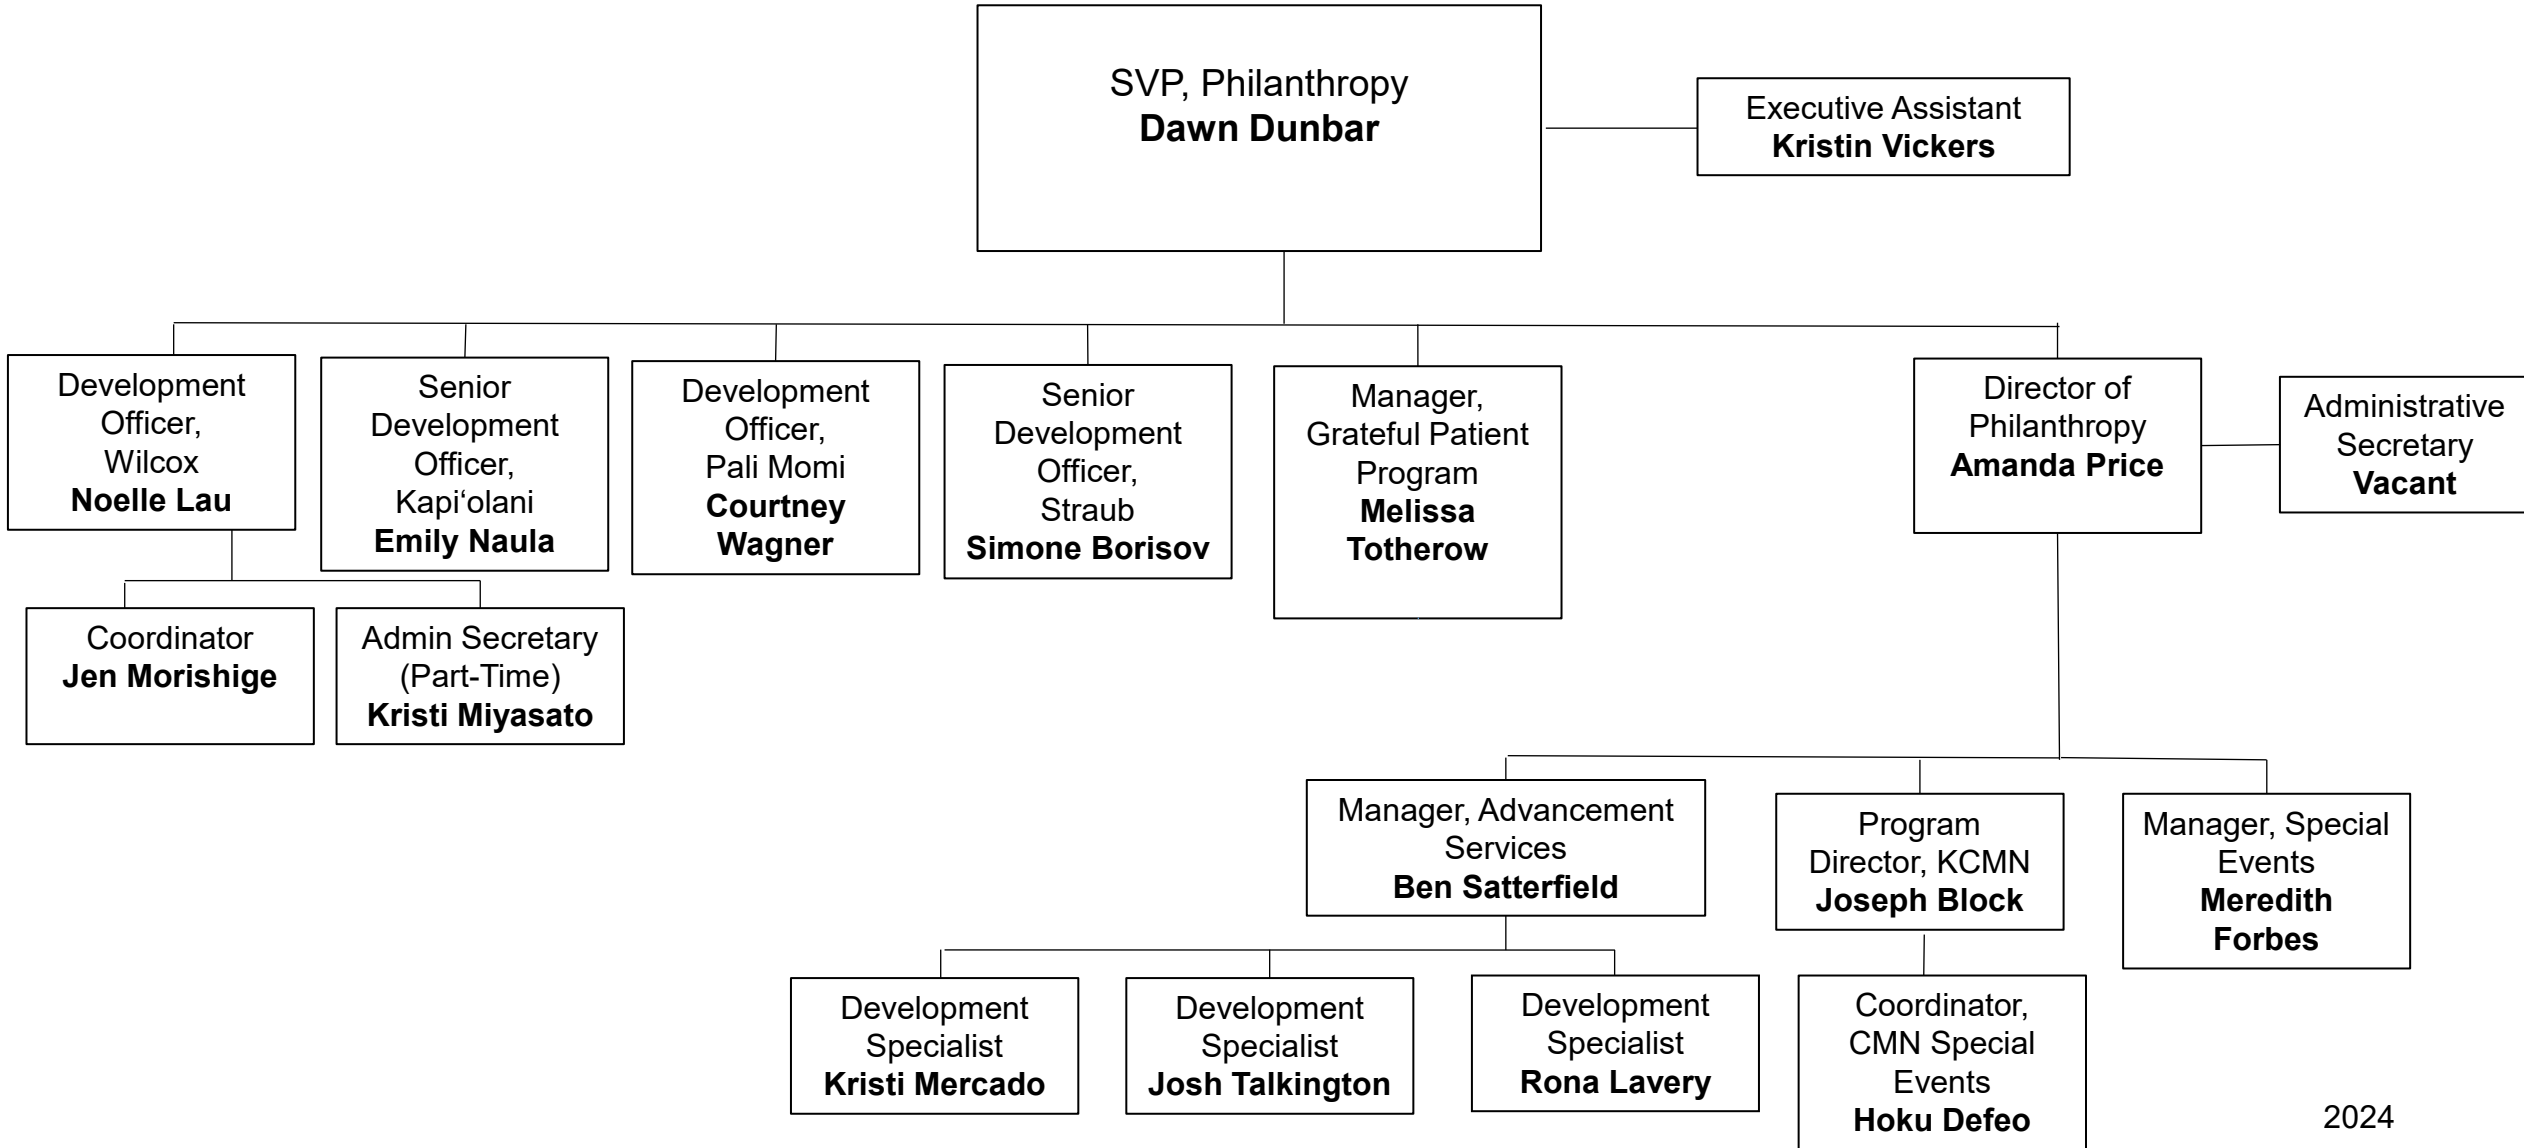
SVP, Philanthropy
**Dawn Dunbar**

Executive Assistant
**Kristin Vickers**

Development Officer, Wilcox
**Noelle Lau**

Senior Development Officer, Kapi‘olani
**Emily Naula**

Development Officer, Pali Momi
**Courtney Wagner**

Senior Development Officer, Straub
**Simone Borisov**

Manager, Grateful Patient Program
**Melissa Totherow**

Director of Philanthropy
**Amanda Price**

Administrative Secretary
**Vacant**

Coordinator
**Jen Morishige**

Admin Secretary (Part-Time)
**Kristi Miyasato**

Manager, Advancement Services
**Ben Satterfield**

Program Director, KCMN
**Joseph Block**

Manager, Special Events
**Meredith Forbes**

Development Specialist
**Kristi Mercado**

Development Specialist
**Josh Talkington**

Development Specialist
**Rona Lavery**

Coordinator, CMN Special Events
**Hoku Defeo**

2024